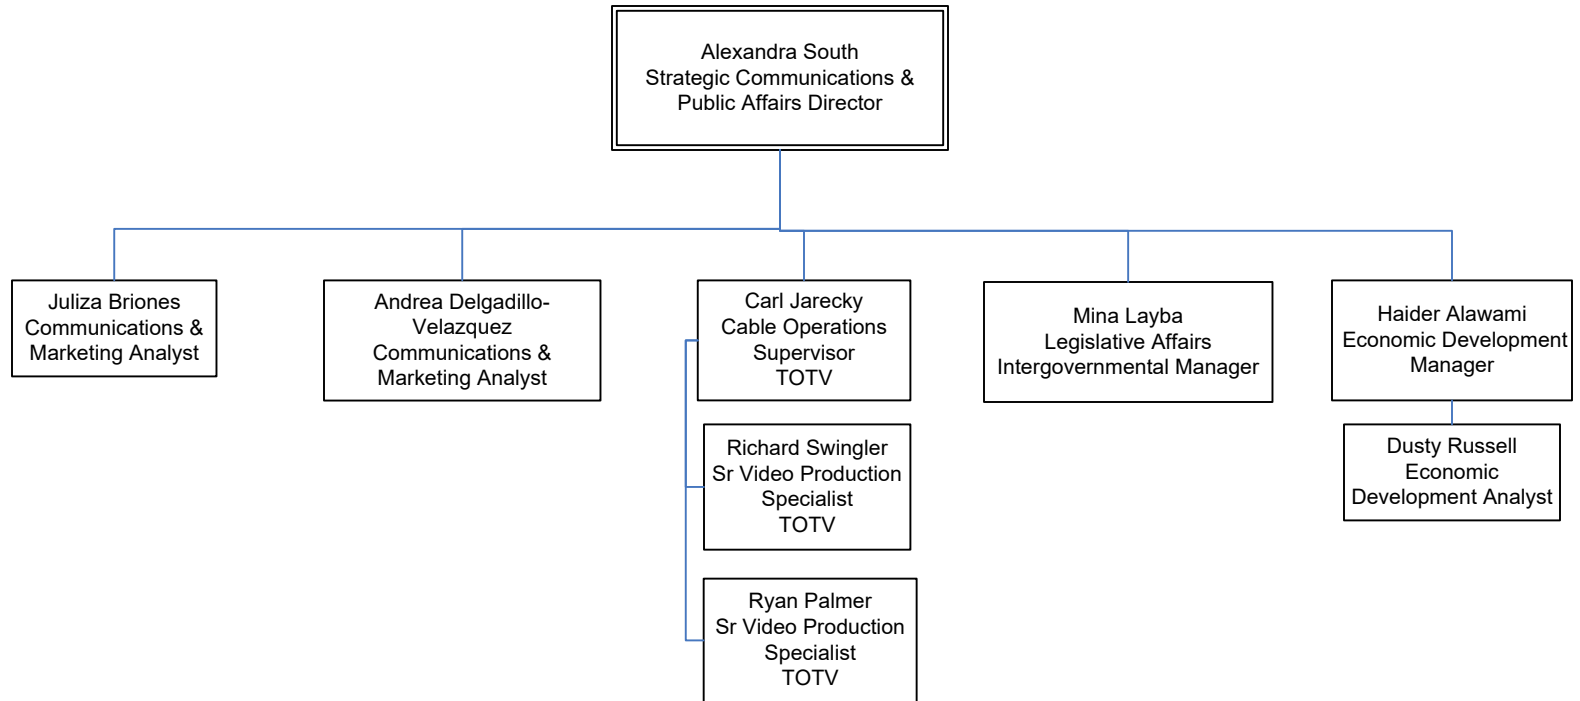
Alexandra South
Strategic Communications & Public Affairs Director

Juliza Briones
Communications & Marketing Analyst

Andrea Delgadillo-Velazquez
Communications & Marketing Analyst

Carl Jarecky
Cable Operations Supervisor
TOTV

Richard Swingler
Sr Video Production Specialist
TOTV

Ryan Palmer
Sr Video Production Specialist
TOTV

Mina Layba
Legislative Affairs
Intergovernmental Manager

Haider Alawami
Economic Development Manager

Dusty Russell
Economic Development Analyst